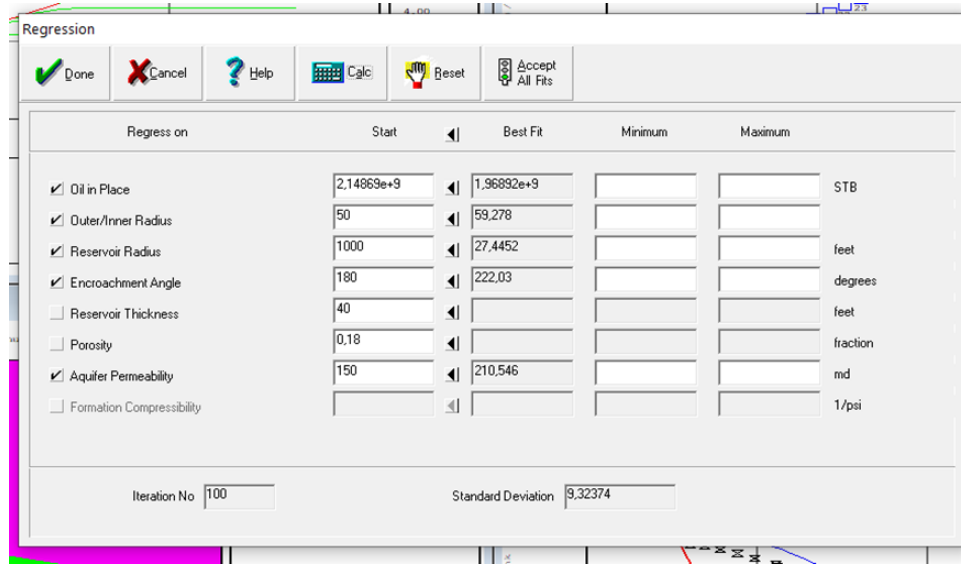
Regression

Done Cancel Help Calc Reset Accept All Fits

| Regress on | Start | Best Fit | Minimum | Maximum | |
|---|---|---|---|---|---|
| Oil in Place | 2,14869e+9 | 1,96892e+9 | | | STB |
| Outer/Inner Radius | 50 | 59,278 | | | |
| Reservoir Radius | 1000 | 27,4452 | | | feet |
| Encroachment Angle | 180 | 222,03 | | | degrees |
| Reservoir Thickness | 40 | | | | feet |
| Porosity | 0,18 | | | | fraction |
| Aquifer Permeability | 150 | 210,546 | | | md |
| Formation Compressibility | | | | | 1/psi |

Iteration No 100

Standard Deviation 9,32374